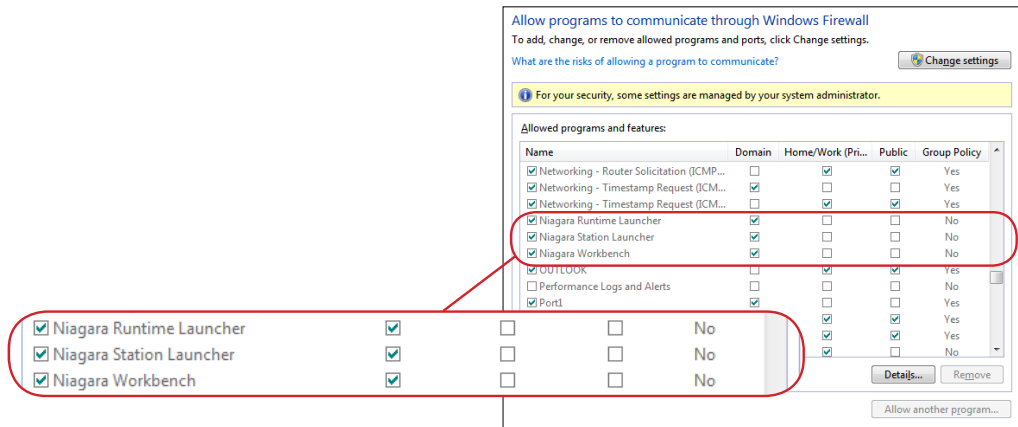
Allow programs to communicate through Windows Firewall

To add, change, or remove allowed programs and ports, click Change settings.

What are the risks of allowing a program to communicate?

Change settings

For your security, some settings are managed by your system administrator.

Allowed programs and features:

| Name | Domain | Home/Work (Pri... | Public | Group Policy |
|---|---|---|---|---|
| ☑ Networking - Router Solicitation (ICMP... | ☐ | ☑ | ☑ | Yes |
| ☑ Networking - Timestamp Request (ICM... | ☑ | ☐ | ☐ | Yes |
| ☑ Networking - Timestamp Request (ICM... | ☐ | ☑ | ☑ | Yes |
| ☑ Niagara Runtime Launcher | ☑ | ☐ | ☐ | No |
| ☑ Niagara Station Launcher | ☑ | ☐ | ☐ | No |
| ☑ Niagara Workbench | ☑ | ☐ | ☐ | No |
| ☑ OUTLOOK | ☐ | ☑ | ☑ | Yes |
| ☐ Performance Logs and Alerts | ☐ | ☐ | ☐ | No |
| ☑ Port1 | ☑ | ☐ | ☐ | Yes |
| | ☐ | ☑ | ☑ | Yes |
| | ☐ | ☑ | ☑ | Yes |
| | ☑ | ☐ | ☐ | No |

| | | | | |
|---|---|---|---|---|
| ☑ Niagara Runtime Launcher | ☑ | ☐ | ☐ | No |
| ☑ Niagara Station Launcher | ☑ | ☐ | ☐ | No |
| ☑ Niagara Workbench | ☑ | ☐ | ☐ | No |

Details... Remove

Allow another program...